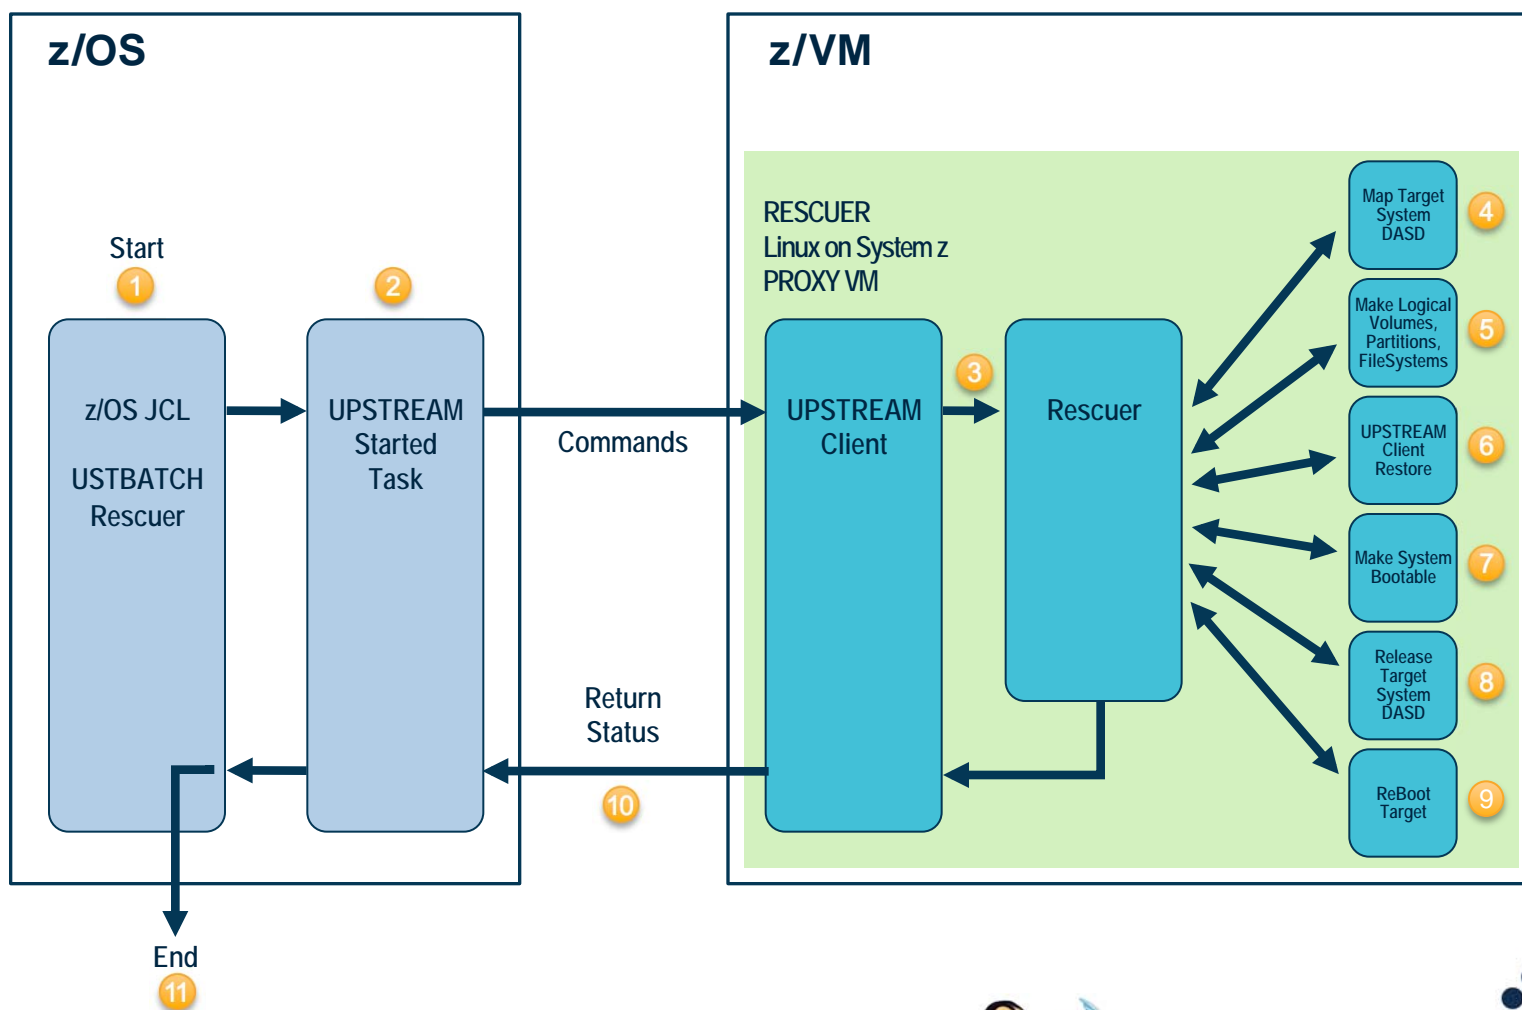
z/OS

z/VM

Start
1

2

z/OS JCL

USTBATCH
Rescuer

UPSTREAM
Started
Task

Commands

Return
Status

10

End
11

RESCUER
Linux on System z
PROXY VM

UPSTREAM
Client

3

Rescuer

Map Target
System
DASD
4

Make Logical
Volumes,
Partitions,
FileSystems
5

UPSTREAM
Client
Restore
6

Make System
Bootable
7

Release
Target
System
DASD
8

ReBoot
Target
9